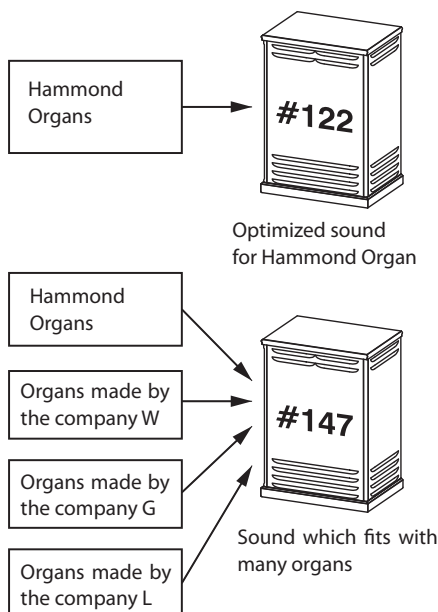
Hammond Organs

#122

Optimized sound for Hammond Organ

Hammond Organs

Organs made by the company W

Organs made by the company G

Organs made by the company L

#147

Sound which fits with many organs